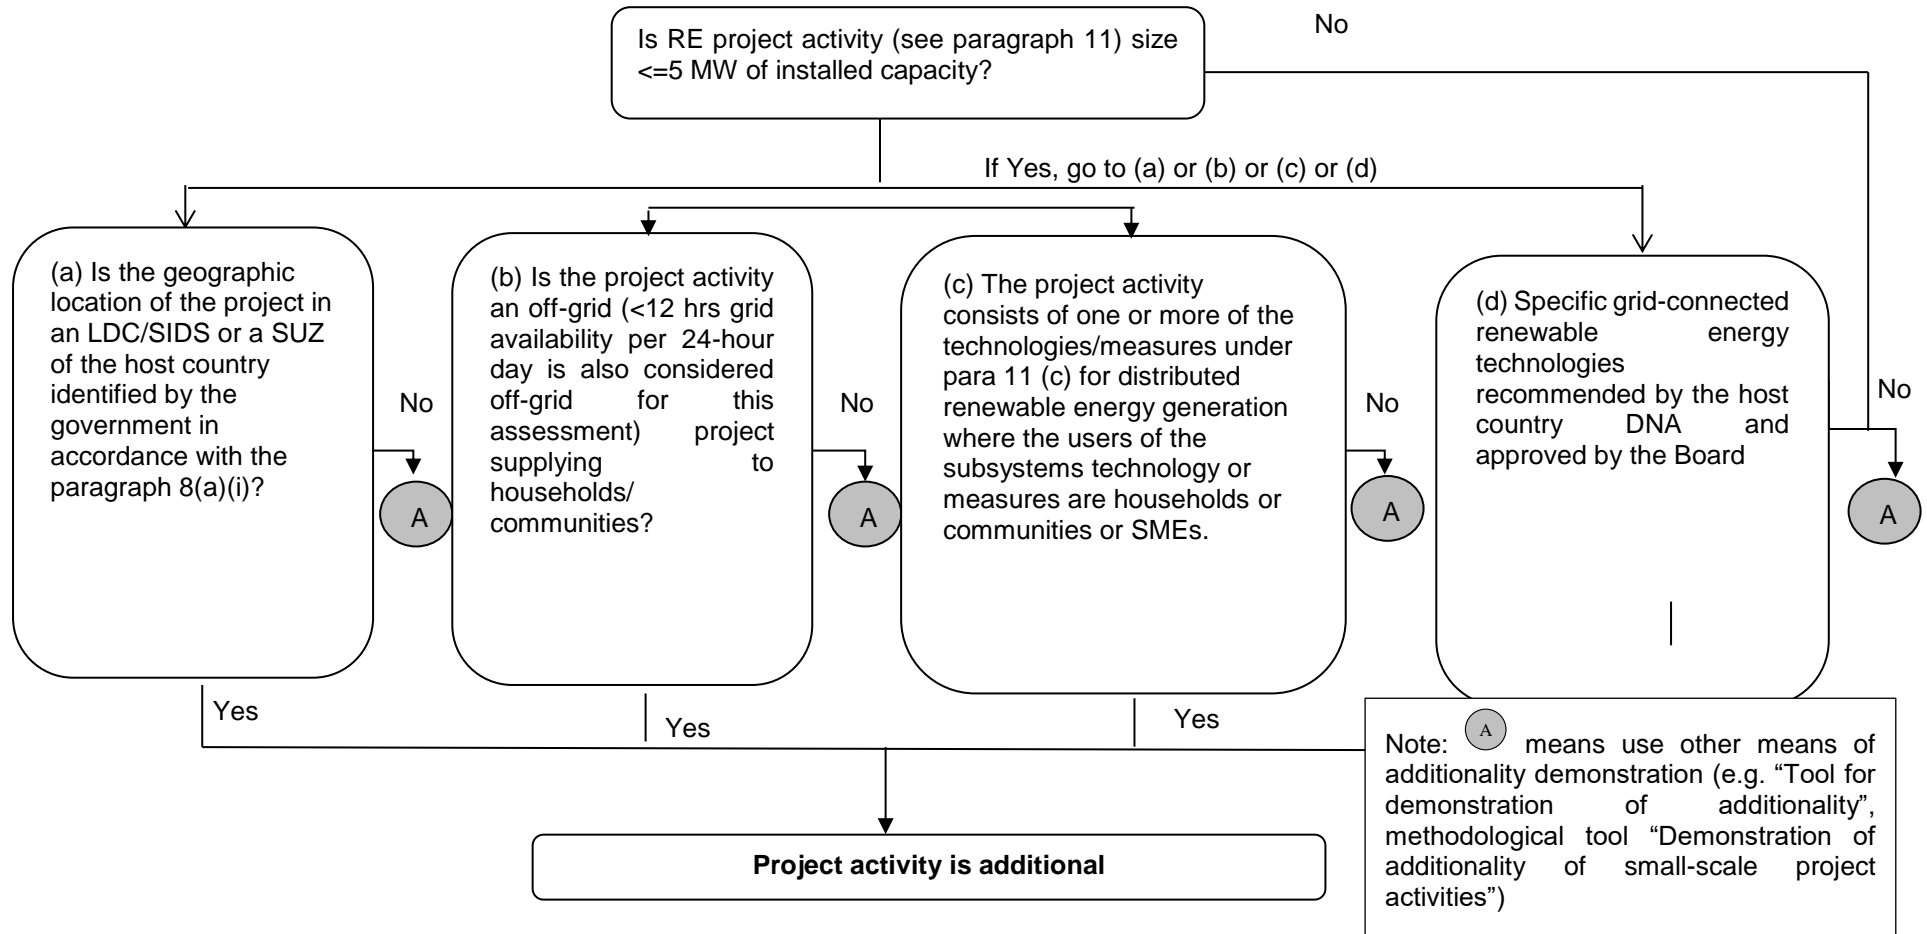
Is RE project activity (see paragraph 11) size <=5 MW of installed capacity?

No

If Yes, go to (a) or (b) or (c) or (d)

(a) Is the geographic location of the project in an LDC/SIDS or a SUZ of the host country identified by the government in accordance with the paragraph 8(a)(i)?

No

A

(b) Is the project activity an off-grid (<12 hrs grid availability per 24-hour day is also considered off-grid for this assessment) project supplying to households/ communities?

No

A

(c) The project activity consists of one or more of the technologies/measures under para 11 (c) for distributed renewable energy generation where the users of the subsystems technology or measures are households or communities or SMEs.

No

A

(d) Specific grid-connected renewable energy technologies recommended by the host country DNA and approved by the Board

No

A

Yes

Yes

Yes

Project activity is additional

Note: A means use other means of additionality demonstration (e.g. “Tool for demonstration of additionality”, methodological tool “Demonstration of additionality of small-scale project activities”)